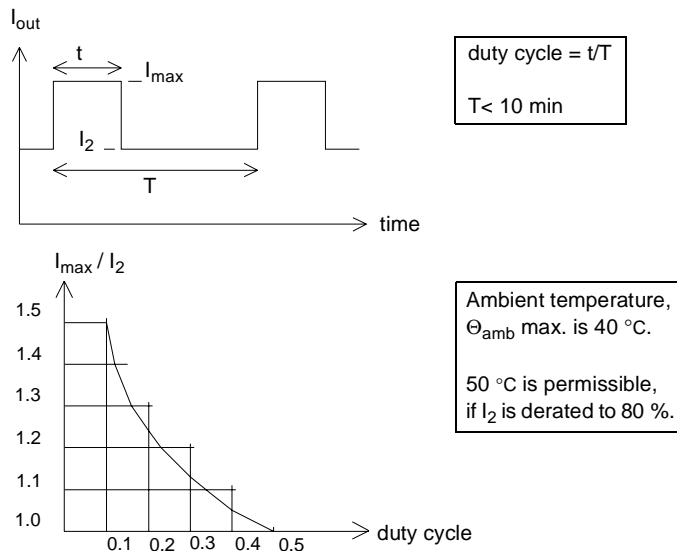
$I_{out}$

t

$I_{max}$

$I_2$

T

time

duty cycle = t/T

T< 10 min

$I_{max} / I_2$

1.5

1.4

1.3

1.2

1.1

1.0

0.1 0.2 0.3 0.4 0.5

duty cycle

Ambient temperature, $\Theta_{amb}$ max. is 40 °C.

50 °C is permissible, if $I_2$ is derated to 80 %.